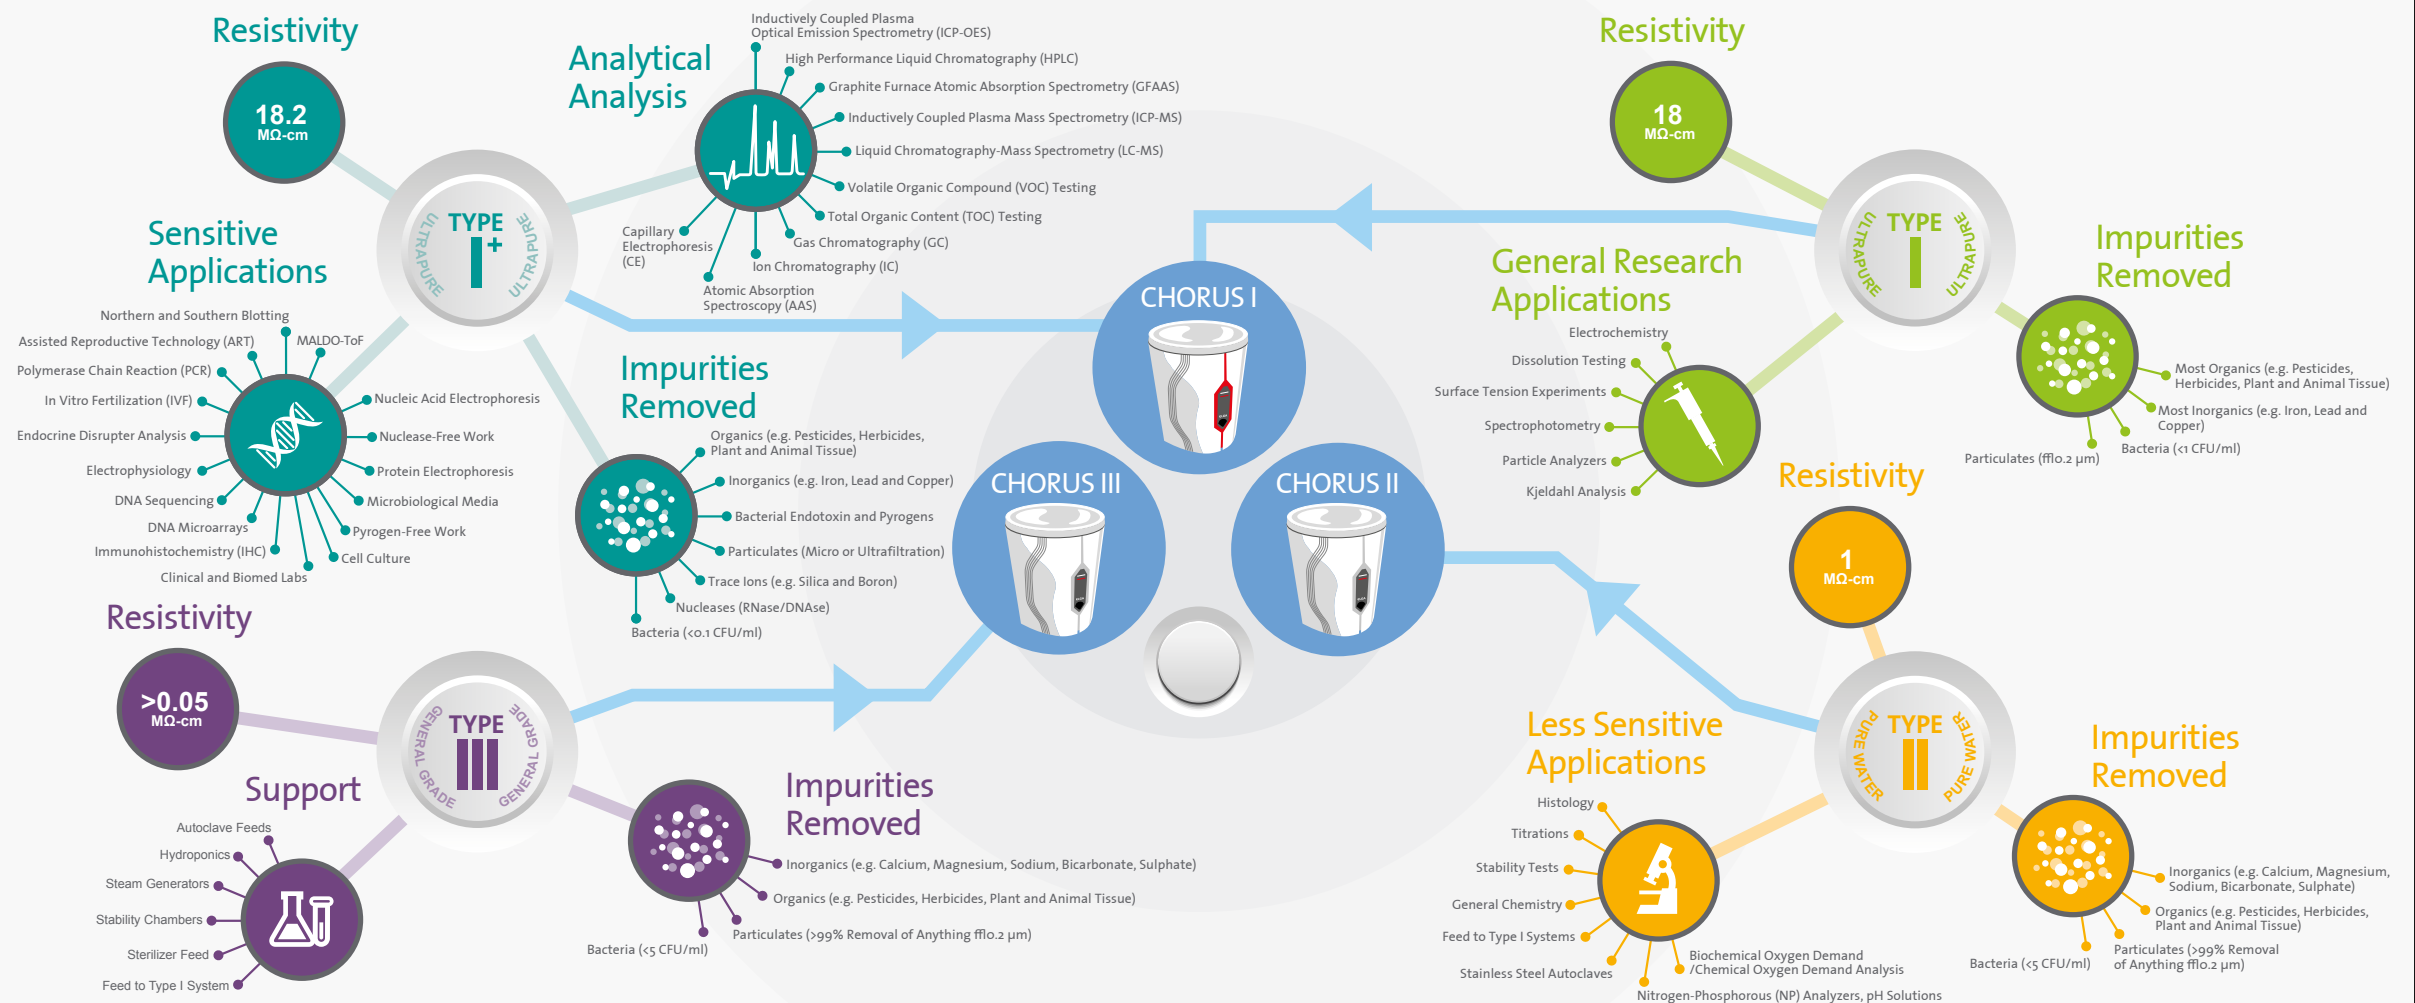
Resistivity

18.2
MΩ-cm

TYPE
I+
ULTRAPURE
ULTRAPURE

Analytical Analysis

Inductively Coupled Plasma Optical Emission Spectrometry (ICP-OES)
High Performance Liquid Chromatography (HPLC)
Graphite Furnace Atomic Absorption Spectrometry (GFAAS)
Inductively Coupled Plasma Mass Spectrometry (ICP-MS)
Liquid Chromatography-Mass Spectrometry (LC-MS)
Volatile Organic Compound (VOC) Testing
Total Organic Content (TOC) Testing
Gas Chromatography (GC)
Ion Chromatography (IC)
Atomic Absorption Spectroscopy (AAS)
Capillary Electrophoresis (CE)

Sensitive Applications

Northern and Southern Blotting
Assisted Reproductive Technology (ART)
MALDO-ToF
Polymerase Chain Reaction (PCR)
In Vitro Fertilization (IVF)
Nucleic Acid Electrophoresis
Endocrine Disrupter Analysis
Nuclease-Free Work
Electrophysiology
Protein Electrophoresis
DNA Sequencing
Microbiological Media
DNA Microarrays
Pyrogen-Free Work
Immunohistochemistry (IHC)
Cell Culture
Clinical and Biomed Labs

Impurities Removed

Organics (e.g. Pesticides, Herbicides, Plant and Animal Tissue)
Inorganics (e.g. Iron, Lead and Copper)
Bacterial Endotoxin and Pyrogens
Particulates (Micro or Ultrafiltration)
Trace Ions (e.g. Silica and Boron)
Nucleases (RNase/DNAse)
Bacteria (<0.1 CFU/ml)

CHORUS I
CHORUS III
CHORUS II

Resistivity

18
MΩ-cm

TYPE
I
ULTRAPURE
ULTRAPURE

Impurities Removed

Most Organics (e.g. Pesticides, Herbicides, Plant and Animal Tissue)
Most Inorganics (e.g. Iron, Lead and Copper)
Bacteria (<1 CFU/ml)
Particulates (ﬄo.2 µm)

General Research Applications

Electrochemistry
Dissolution Testing
Surface Tension Experiments
Spectrophotometry
Particle Analyzers
Kjeldahl Analysis

Resistivity

1
MΩ-cm

TYPE
II
PURE WATER
PURE WATER

Impurities Removed

Inorganics (e.g. Calcium, Magnesium, Sodium, Bicarbonate, Sulphate)
Organics (e.g. Pesticides, Herbicides, Plant and Animal Tissue)
Particulates (>99% Removal of Anything ﬄo.2 µm)
Bacteria (<5 CFU/ml)

Less Sensitive Applications

Histology
Titrations
Stability Tests
General Chemistry
Feed to Type I Systems
Stainless Steel Autoclaves
Nitrogen-Phosphorous (NP) Analyzers, pH Solutions
Biochemical Oxygen Demand /Chemical Oxygen Demand Analysis

Resistivity

>0.05
MΩ-cm

TYPE
III
GENERAL GRADE
GENERAL GRADE

Support

Autoclave Feeds
Hydroponics
Steam Generators
Stability Chambers
Sterilizer Feed
Feed to Type I System

Impurities Removed

Inorganics (e.g. Calcium, Magnesium, Sodium, Bicarbonate, Sulphate)
Organics (e.g. Pesticides, Herbicides, Plant and Animal Tissue)
Particulates (>99% Removal of Anything ﬄo.2 µm)
Bacteria (<5 CFU/ml)